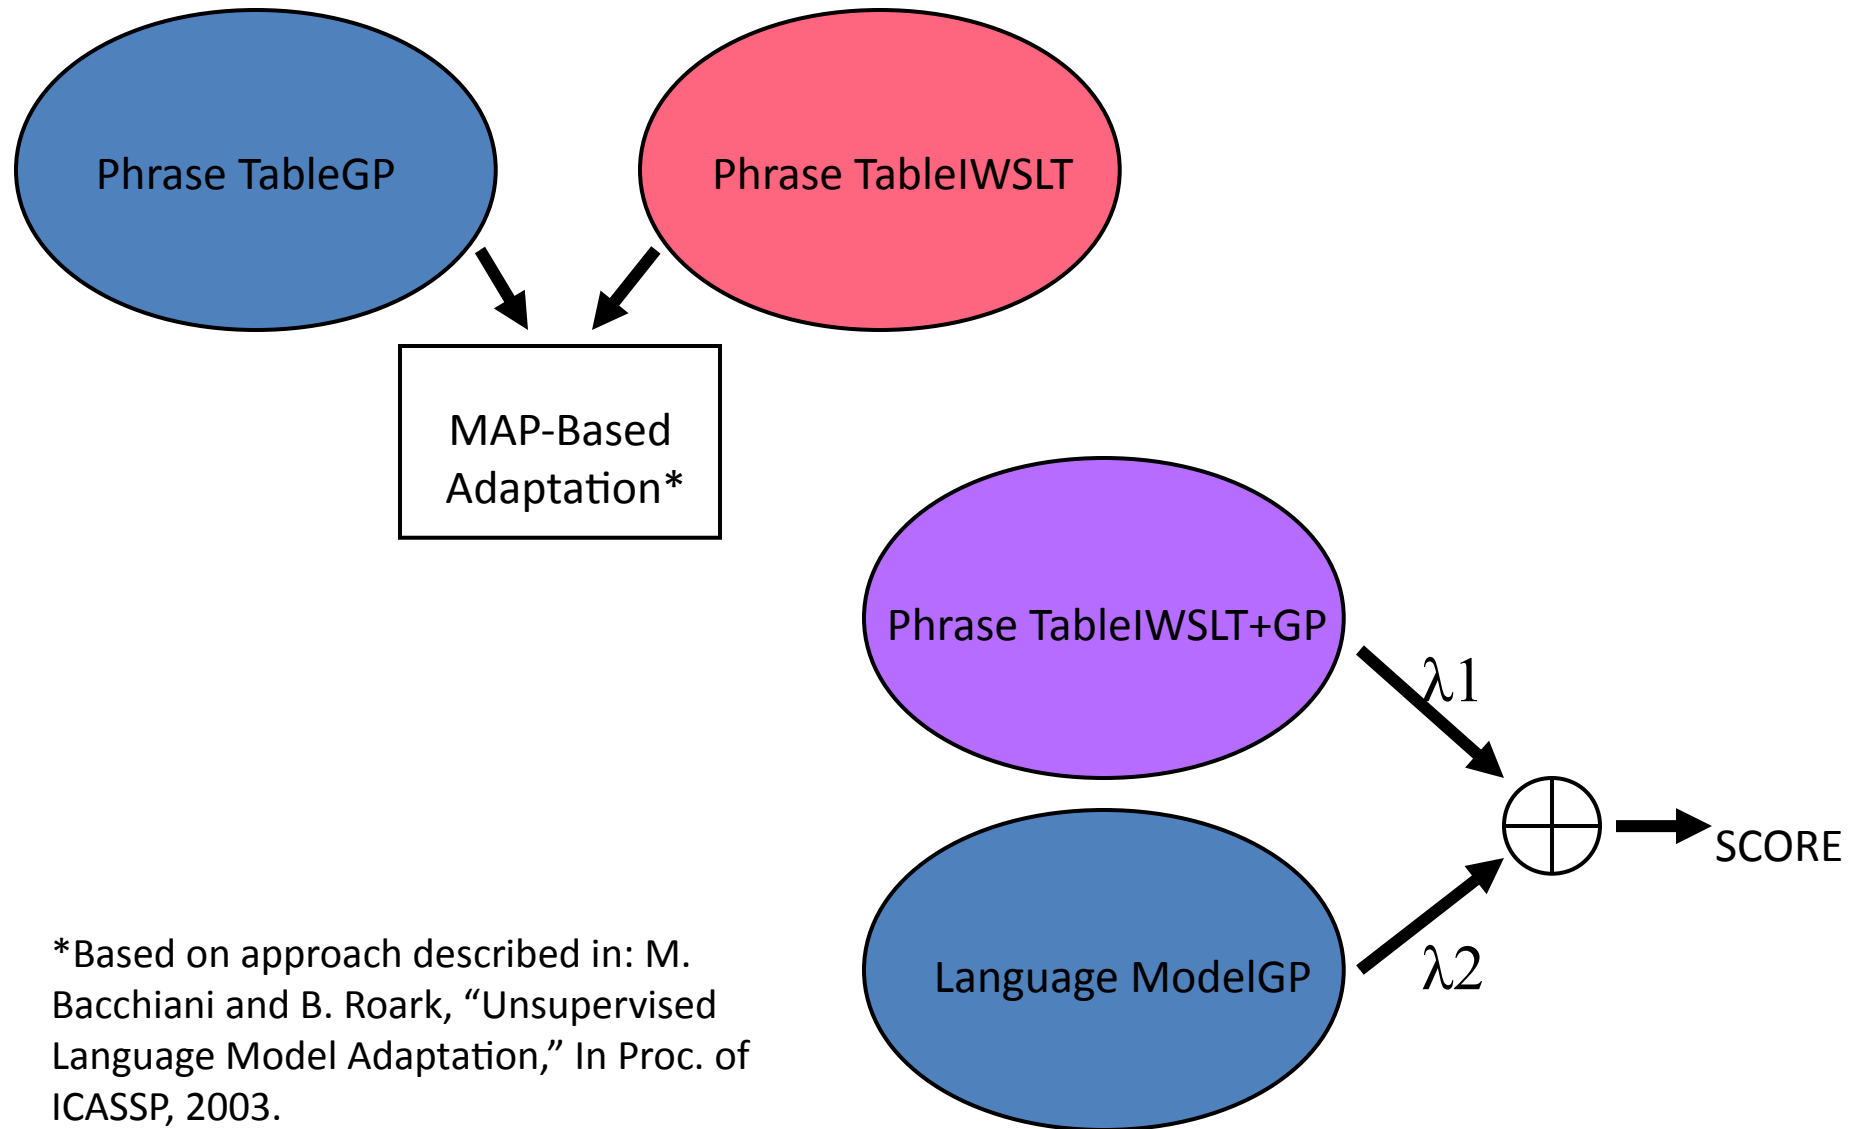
Phrase TableGP

Phrase TableIWSLT

MAP-Based Adaptation*

Phrase TableIWSLT+GP

$\lambda 1$

$\oplus$

SCORE

Language ModelGP

$\lambda 2$

*Based on approach described in: M. Bacchiani and B. Roark, “Unsupervised Language Model Adaptation,” In Proc. of ICASSP, 2003.